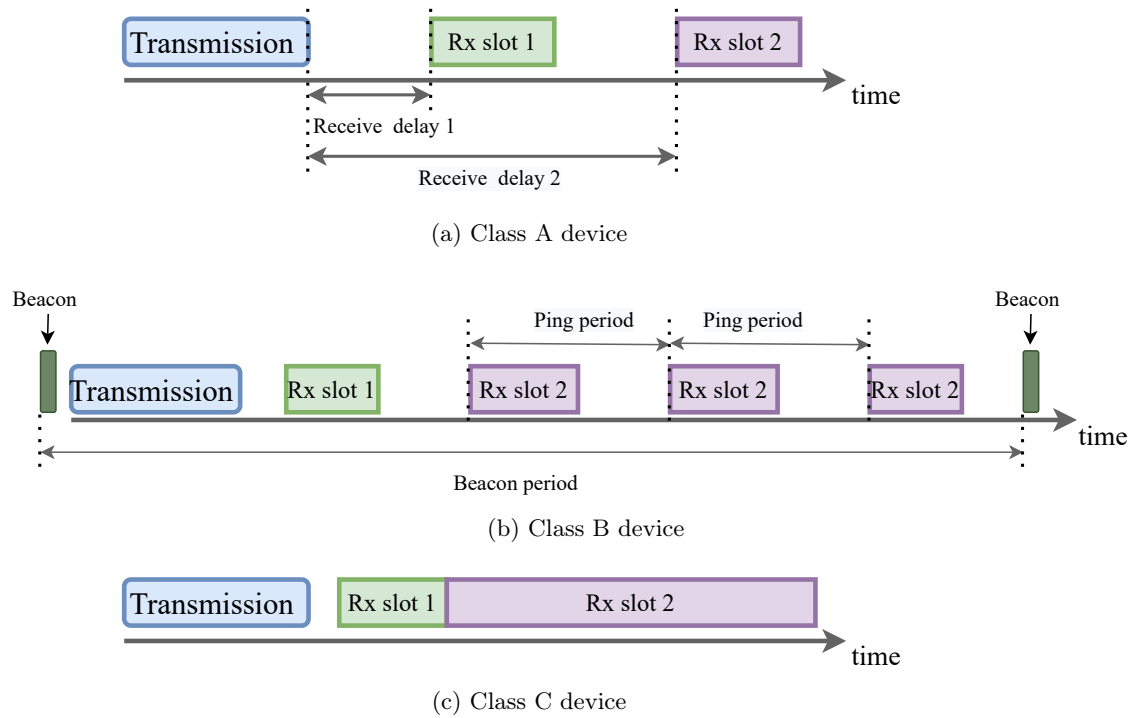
Transmission

Rx slot 1

Rx slot 2

time

Receive delay 1

Receive delay 2

(a) Class A device

Beacon

Ping period

Ping period

Beacon

Transmission

Rx slot 1

Rx slot 2

Rx slot 2

Rx slot 2

time

Beacon period

(b) Class B device

Transmission

Rx slot 1

Rx slot 2

time

(c) Class C device